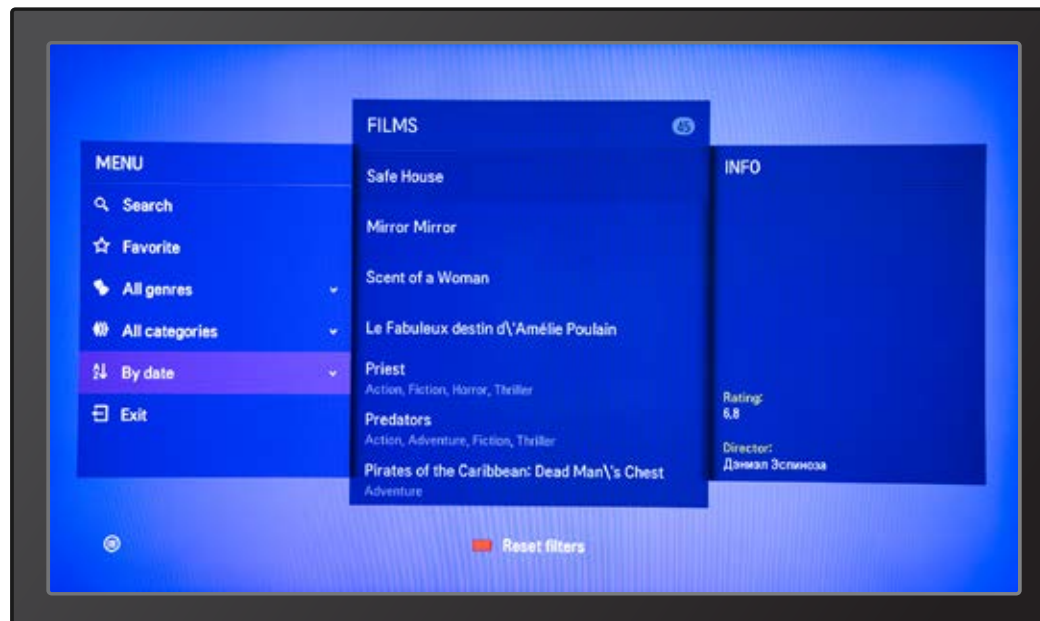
MENU

Search

Favorite

All genres

All categories

By date

Exit

FILMS

45

Safe House

Mirror Mirror

Scent of a Woman

Le Fabuleux destin d\'Amélie Poulain

Priest
Action, Fiction, Horror, Thriller

Predators
Action, Adventure, Fiction, Thriller

Pirates of the Caribbean: Dead Man\'s Chest
Adventure

INFO

Rating:
6,8

Director:
Дэниэл Эспиноза

Reset filters